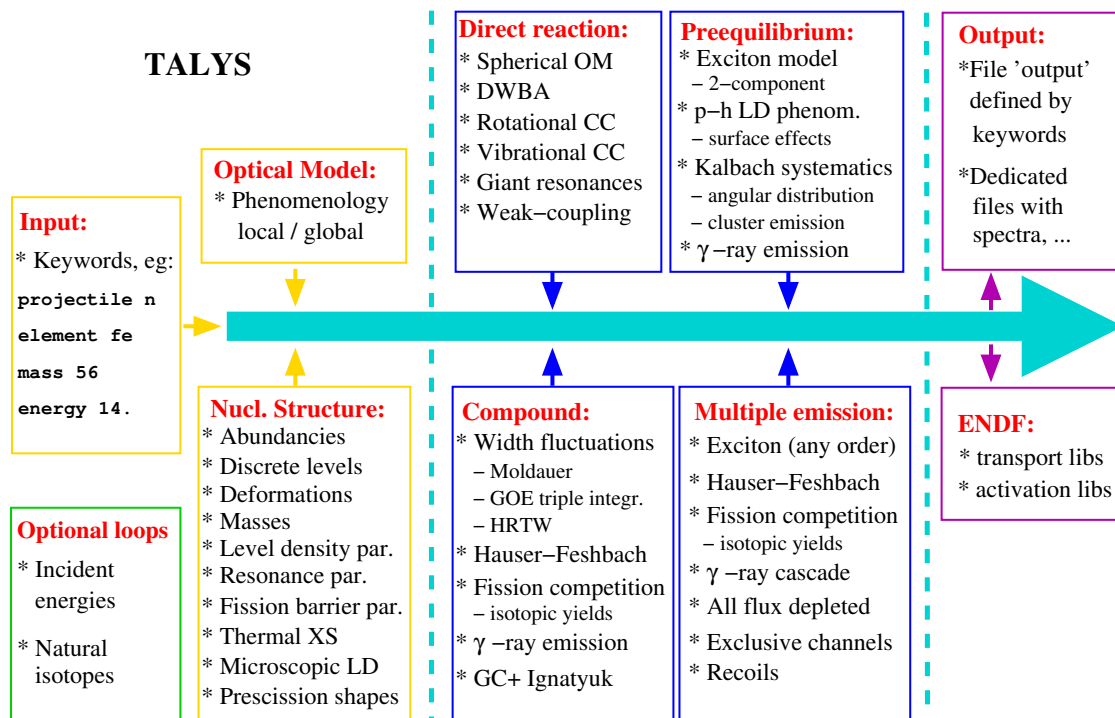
TALYS

Input:
* Keywords, eg:
projectile n
element fe
mass 56
energy 14.

Optional loops
* Incident energies
* Natural isotopes

Optical Model:
* Phenomenology local / global

Nucl. Structure:
* Abundancies
* Discrete levels
* Deformations
* Masses
* Level density par.
* Resonance par.
* Fission barrier par.
* Thermal XS
* Microscopic LD
* Prescission shapes

Direct reaction:
* Spherical OM
* DWBA
* Rotational CC
* Vibrational CC
* Giant resonances
* Weak−coupling

Compound:
* Width fluctuations
– Moldauer
– GOE triple integr.
– HRTW
* Hauser−Feshbach
* Fission competition
– isotopic yields
* $\gamma$ −ray emission
* GC+ Ignatyuk

Preequilibrium:
* Exciton model
– 2−component
* p−h LD phenom.
– surface effects
* Kalbach systematics
– angular distribution
– cluster emission
* $\gamma$ −ray emission

Multiple emission:
* Exciton (any order)
* Hauser−Feshbach
* Fission competition
– isotopic yields
* $\gamma$ −ray cascade
* All flux depleted
* Exclusive channels
* Recoils

Output:
*File 'output' defined by keywords
*Dedicated files with spectra, ...

ENDF:
* transport libs
* activation libs